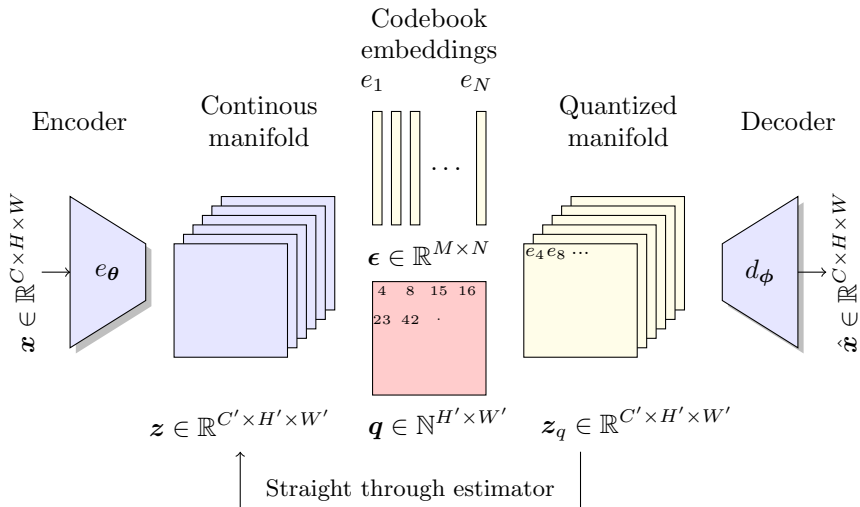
Codebook embeddings

$e_1$ $e_N$

Encoder

Continous manifold

$\dots$

Quantized manifold

Decoder

$\boldsymbol{x} \in \mathbb{R}^{C \times H \times W}$

$e_{\boldsymbol{\theta}}$

$\boldsymbol{\epsilon} \in \mathbb{R}^{M \times N}$

$e_4 e_8 \cdots$

$d_{\boldsymbol{\phi}}$

$\hat{\boldsymbol{x}} \in \mathbb{R}^{C \times H \times W}$

4 8 15 16

23 42 .

$\boldsymbol{z} \in \mathbb{R}^{C' \times H' \times W'}$

$\boldsymbol{q} \in \mathbb{N}^{H' \times W'}$

$\boldsymbol{z}_q \in \mathbb{R}^{C' \times H' \times W'}$

Straight through estimator